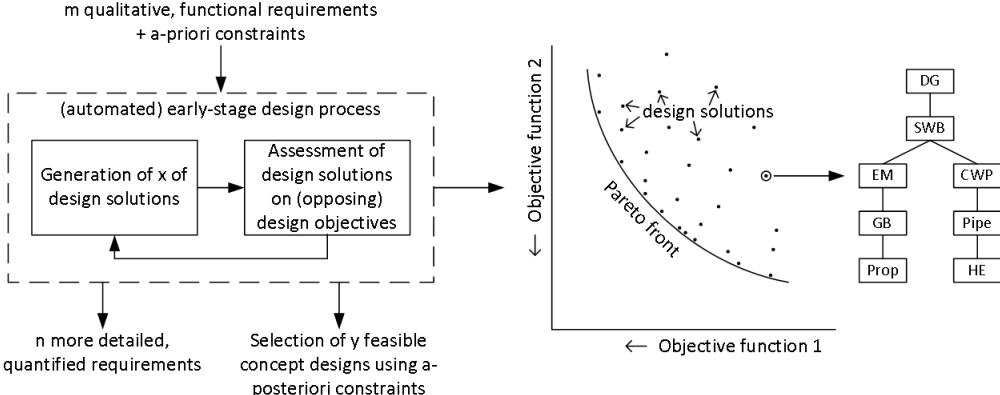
m qualitative, functional requirements
+ a-priori constraints

(automated) early-stage design process

Generation of x of design solutions

Assessment of design solutions on (opposing) design objectives

n more detailed, quantified requirements

Selection of y feasible concept designs using a-posteriori constraints

design solutions

Pareto front

← Objective function 2

← Objective function 1

DG

SWB

EM

CWP

GB

Pipe

Prop

HE